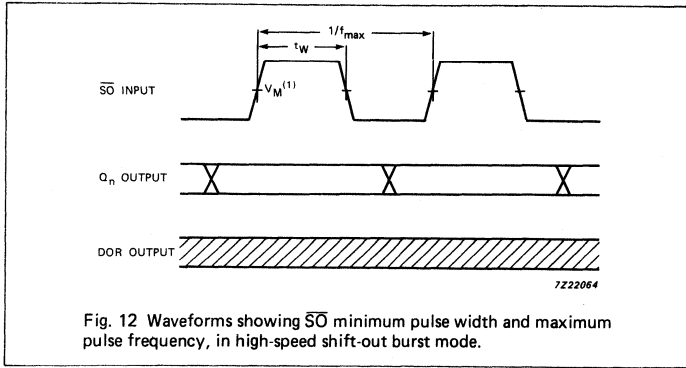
$1/f_{max}$

$t_W$

$\overline{SO}$ INPUT

$V_M^{(1)}$

$Q_n$ OUTPUT

DOR OUTPUT

7Z22064

Fig. 12 Waveforms showing $\overline{SO}$ minimum pulse width and maximum pulse frequency, in high-speed shift-out burst mode.